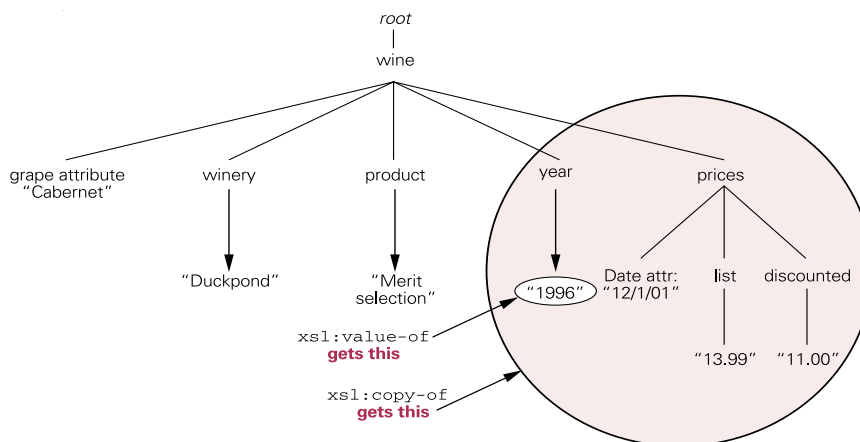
root

wine

grape attribute "Cabernet"

winery

"Duckpond"

product

"Merit selection"

year

"1996"

prices

Date attr: "12/1/01"

list

"13.99"

discounted

"11.00"

xsl:value-of
gets this

xsl:copy-of
gets this